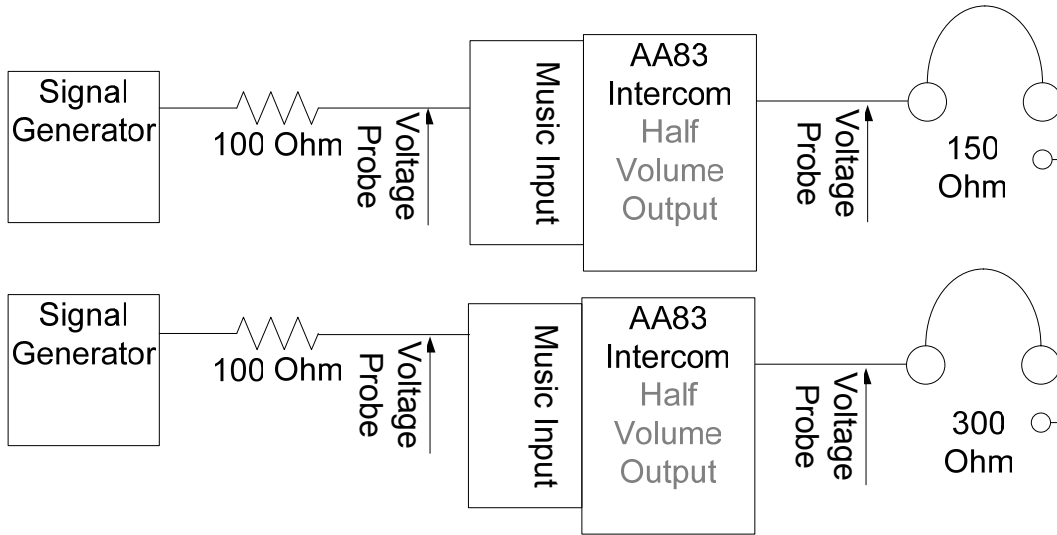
Signal Generator

100 Ohm

Voltage Probe

Music Input

AA83 Intercom Half Volume Output

Voltage Probe

150 Ohm

Signal Generator

100 Ohm

Voltage Probe

Music Input

AA83 Intercom Half Volume Output

Voltage Probe

300 Ohm